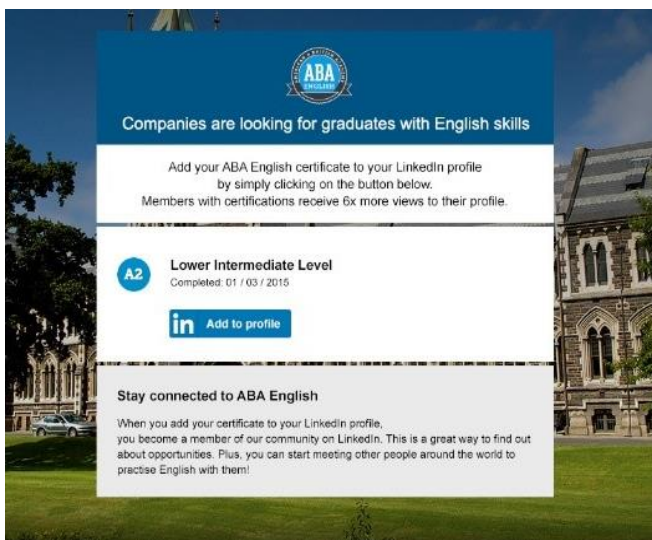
ABA ENGLISH

Companies are looking for graduates with English skills

Add your ABA English certificate to your LinkedIn profile by simply clicking on the button below. Members with certifications receive 6x more views to their profile.

A2

Lower Intermediate Level

Completed: 01 / 03 / 2015

in Add to profile

Stay connected to ABA English

When you add your certificate to your LinkedIn profile, you become a member of our community on LinkedIn. This is a great way to find out about opportunities. Plus, you can start meeting other people around the world to practise English with them!